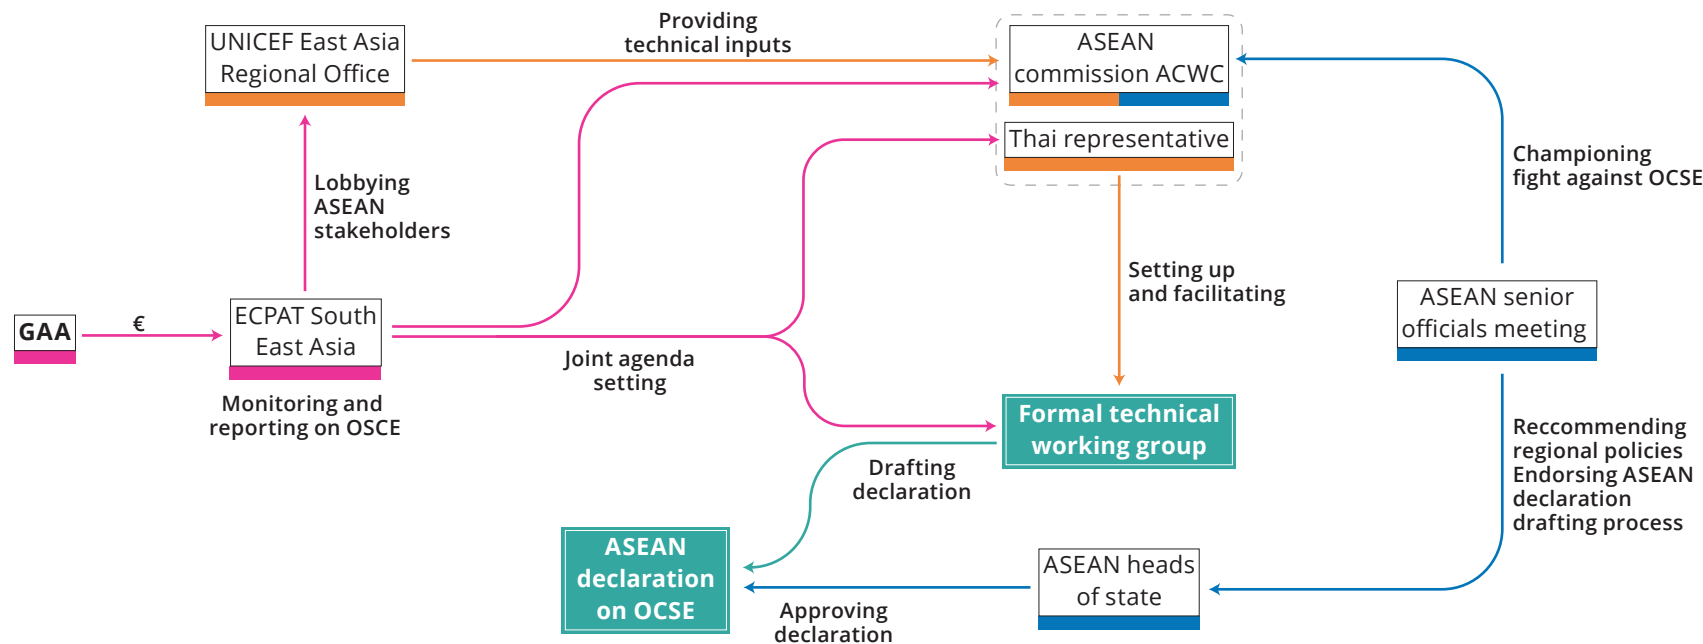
UNICEF East Asia Regional Office

Providing technical inputs

ASEAN commission ACWC

Thai representative

Championing fight against OCSE

Lobbying ASEAN stakeholders

Setting up and facilitating

GAA

€

ECPAT South East Asia

ASEAN senior officials meeting

Joint agenda setting

Monitoring and reporting on OSCE

Formal technical working group

Reccommending regional policies Endorsing ASEAN declaration drafting process

Drafting declaration

ASEAN declaration on OCSE

ASEAN heads of state

Approving declaration